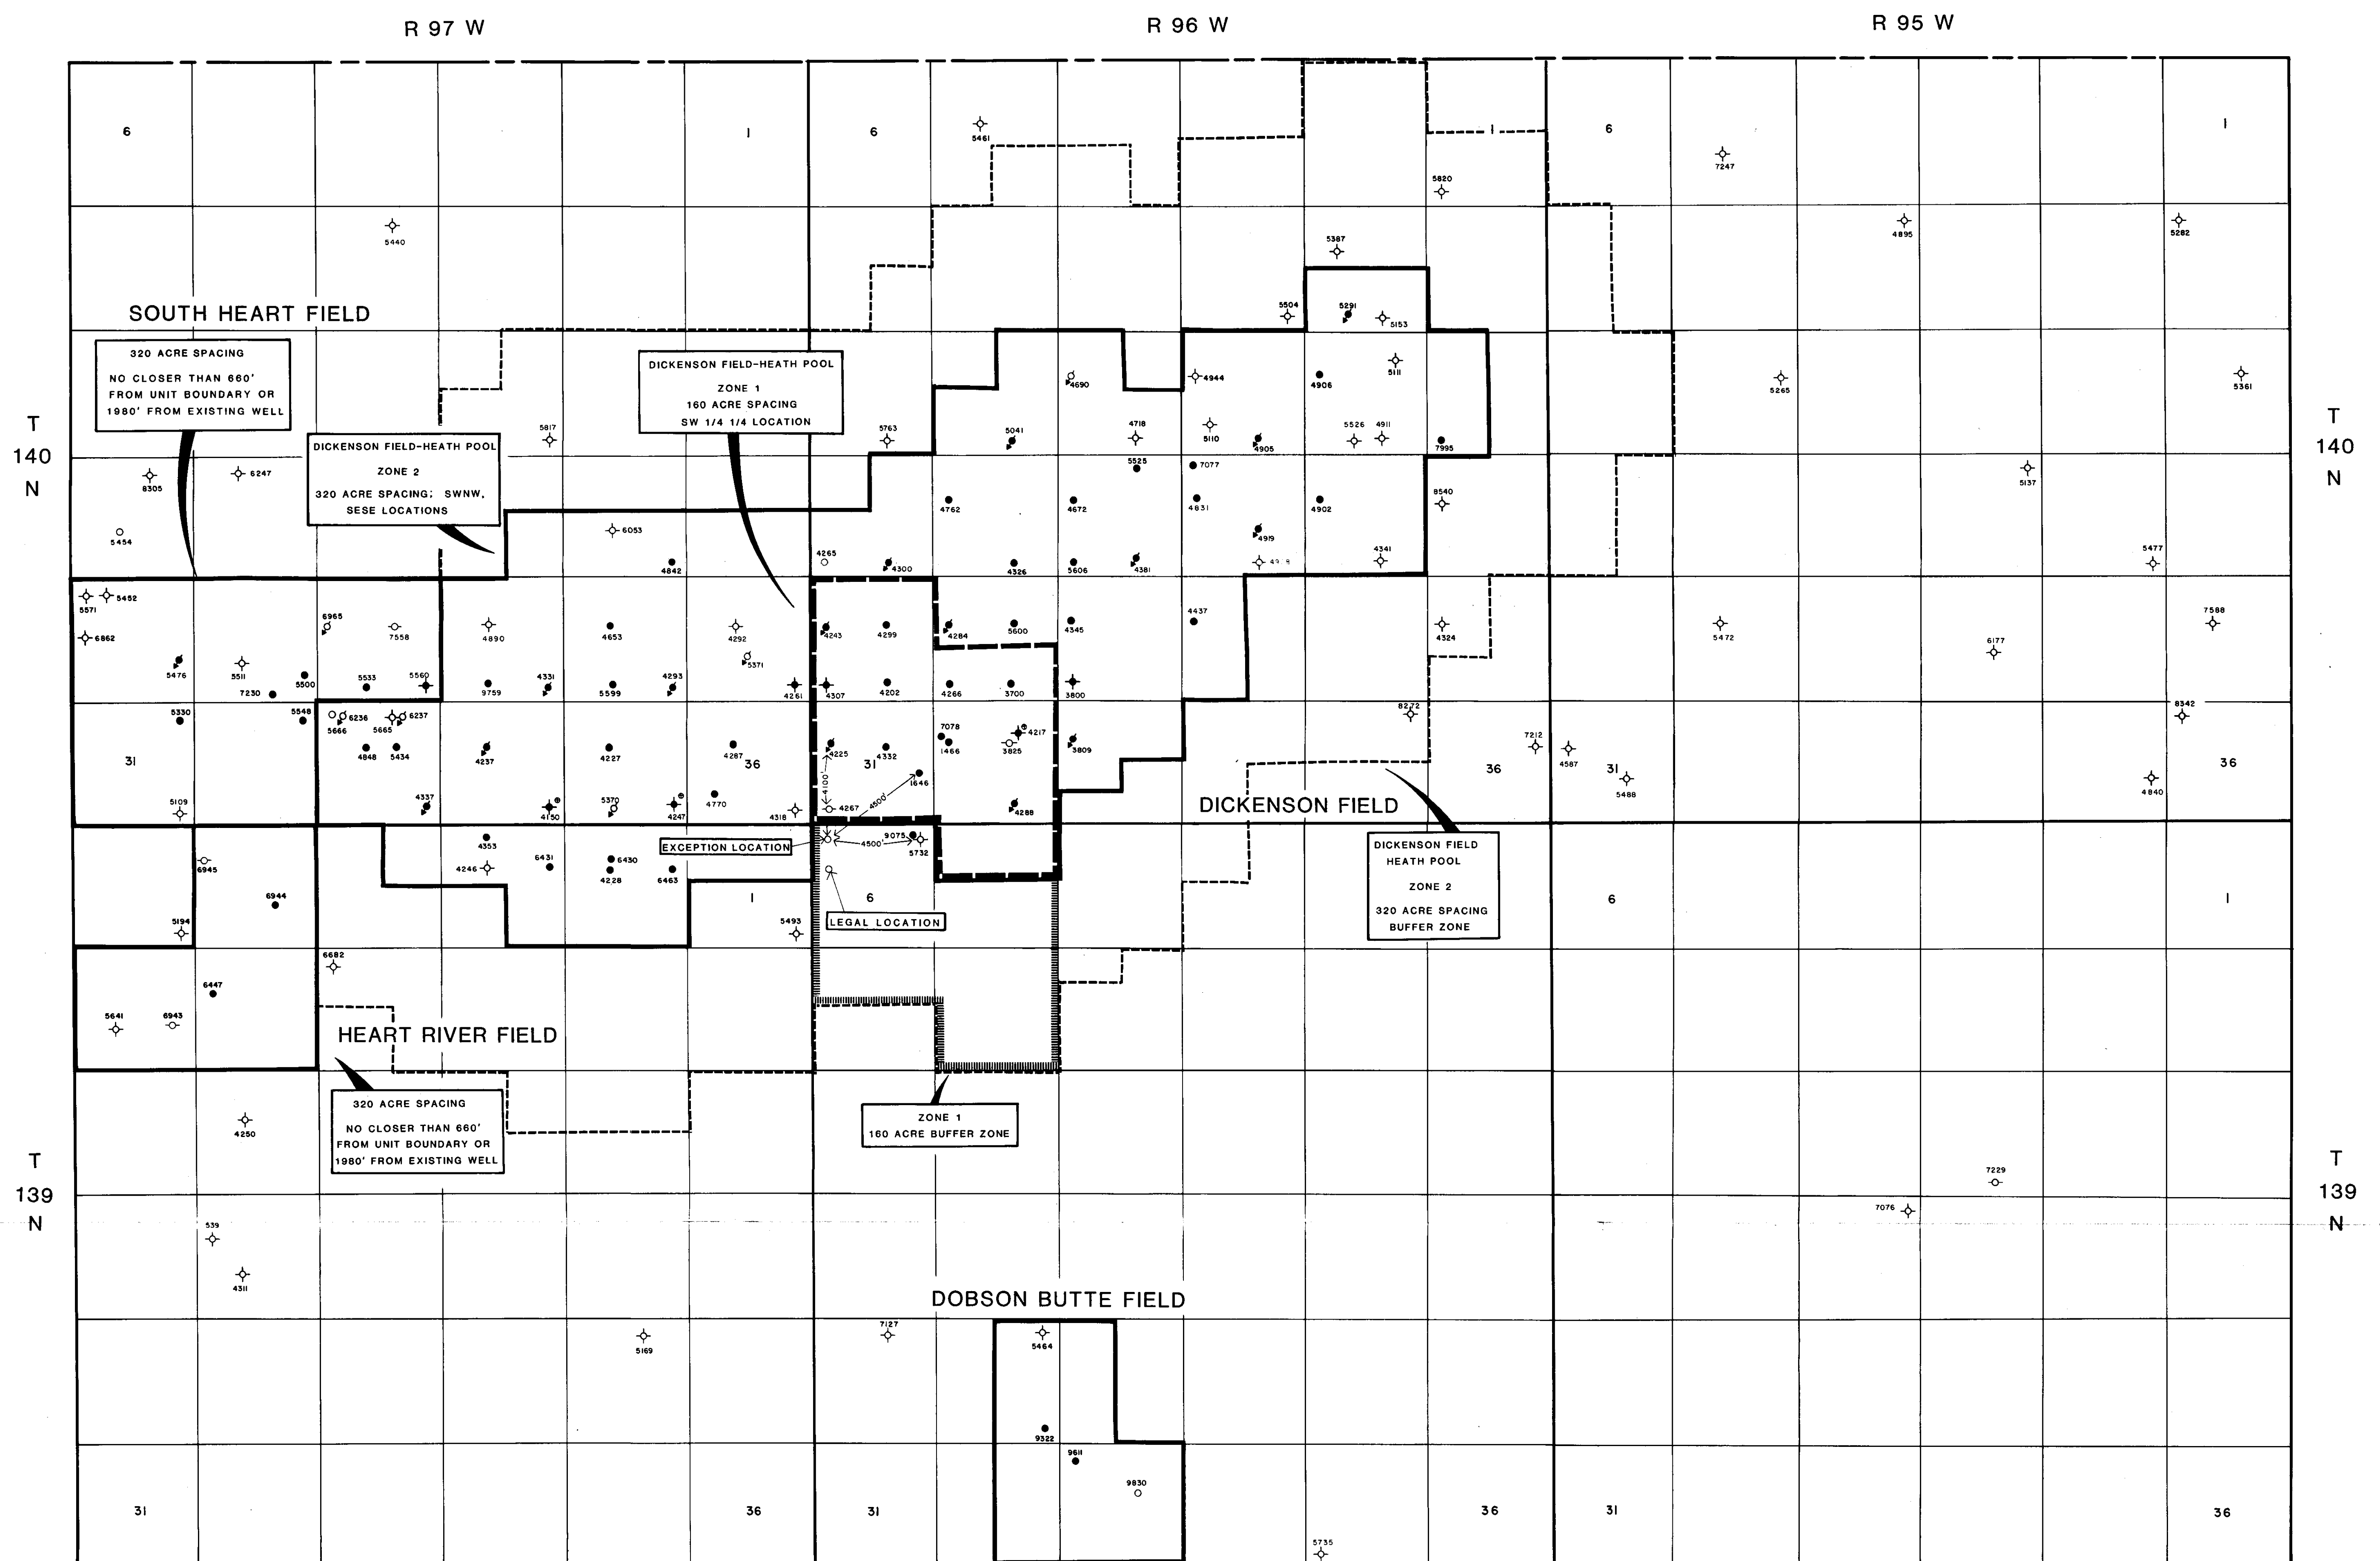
R 97 W
R 96 W
R 95 W

T
140
N

T
140
N

T
139
N

T
139
N

6
1
6
6
1

5461
7247
5820
5440
5387
4895
5282

SOUTH HEART FIELD

320 ACRE SPACING
NO CLOSER THAN 660' FROM UNIT BOUNDARY OR 1980' FROM EXISTING WELL

DICKENSON FIELD-HEATH POOL
ZONE 1
160 ACRE SPACING
SW 1/4 1/4 LOCATION

DICKENSON FIELD-HEATH POOL
ZONE 2
320 ACRE SPACING; SWNW, SESE LOCATIONS

5504
5291
5153
4690
4944
4906
5111
5265
5361
5617
5763
5041
4718
5110
4905
5526
4911
7995
8305
6247
5525
7077
5137
4762
4672
4831
4902
8540
5454
6053
4919
4341
5477
4265
4300
4842
4326
5606
4381
4919

5571
5452
6965
7558
4890
4653
4292
4437
4324
5472
6177
7588
6862
5371
4243
4299
4284
5600
4345
5476
5511
5533
5560
4331
4293
7230
5500
9759
5599
4261
4307
4202
4266
3700
3800
5330
5548
6236
6237
8272
8342
5666
5665
7078
4217
7212
4848
5434
4237
4227
4287
36
4225
4332
31
1466
3825
3809
31
36
4587
31
5488
36
1646
4840
5109
4337
5370
4150
4247
4770
4318
4267
4100'
4500'
4288

DICKENSON FIELD

4353
6431
6430
EXCEPTION LOCATION
4500
9075
5732

DICKENSON FIELD
HEATH POOL
ZONE 2
320 ACRE SPACING
BUFFER ZONE

6945
4246
4228
6463
1
6
6
1
6944
LEGAL LOCATION
5194
5493
6682
6447
5641
6943

HEART RIVER FIELD

320 ACRE SPACING
NO CLOSER THAN 660' FROM UNIT BOUNDARY OR 1980' FROM EXISTING WELL

ZONE 1
160 ACRE BUFFER ZONE

4250
7229
7076
539
4311

DOBSON BUTTE FIELD

7127
5169
5464
9322
9611
9830

31
36
31
36
31
36
5735